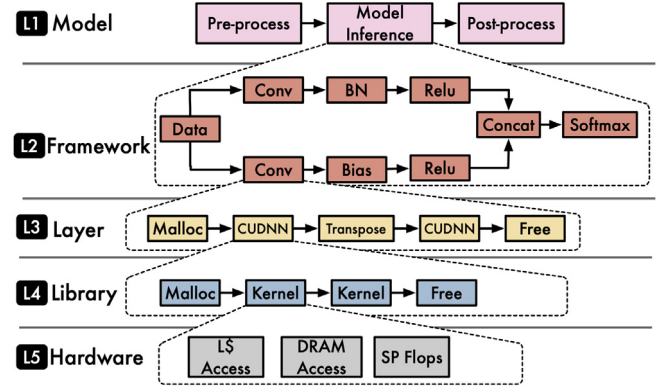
L1 Model

Pre-process

Model Inference

Post-process

L2 Framework

Conv

BN

Relu

Data

Concat

Softmax

Conv

Bias

Relu

L3 Layer

Malloc

CUDNN

Transpose

CUDNN

Free

L4 Library

Malloc

Kernel

Kernel

Free

L5 Hardware

L$ Access

DRAM Access

SP Flops